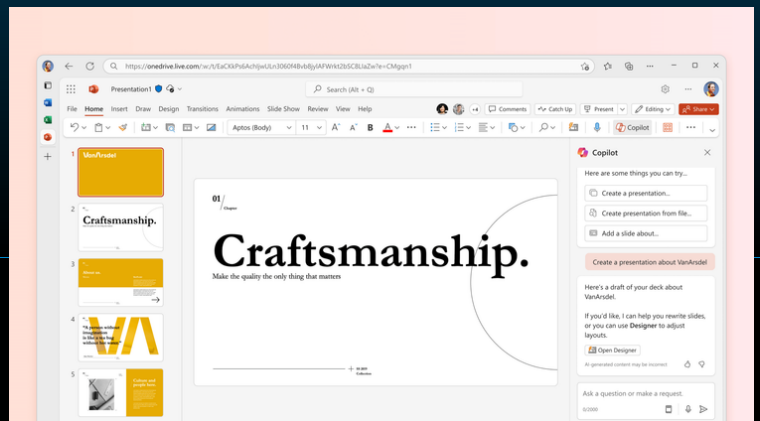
https://onedrive.live.com/:w:/t/EaCKkPs6AchIJwULn3060F4BvBjyIAFWrkt2bSC8LIaZw?e=CMgqn1

Presentation1

Search (Alt + Q)

File Home Insert Draw Design Transitions Animations Slide Show Review View Help

+4 Comments Catch Up Present Editing Share

Aptos (Body) 11

Copilot

1 VanArsdel

2 Craftsmanship.

3 About us

4 "A person without imagination is like a bird without wings."

5 Culture and people here

01 / Chapter

Craftsmanship.

Make the quality the only thing that matters

Copilot

Here are some things you can try...

Create a presentation...

Create presentation from file...

Add a slide about...

Create a presentation about VanArsdel

Here's a draft of your deck about VanArsdel.

If you'd like, I can help you rewrite slides, or you can use Designer to adjust layouts.

Open Designer

AI-generated content may be incorrect

Ask a question or make a request.

0/2000